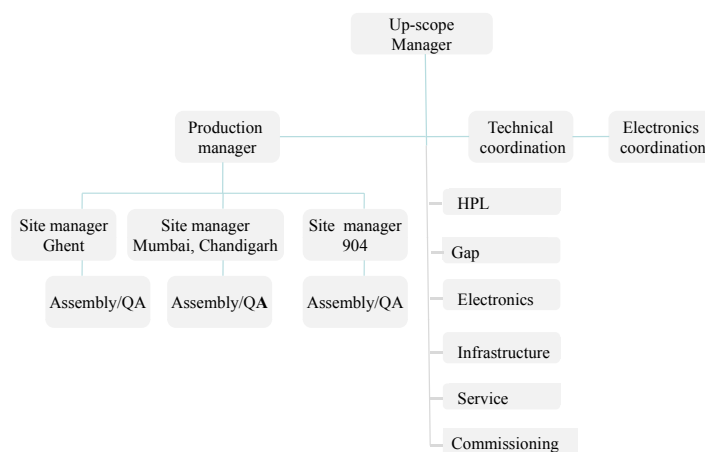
Up-scope Manager

Production manager

Technical coordination

Electronics coordination

Site manager Ghent

Site manager Mumbai, Chandigarh

Site manager 904

Assembly/QA

Assembly/QA

Assembly/QA

HPL

Gap

Electronics

Infrastructure

Service

Commissioning